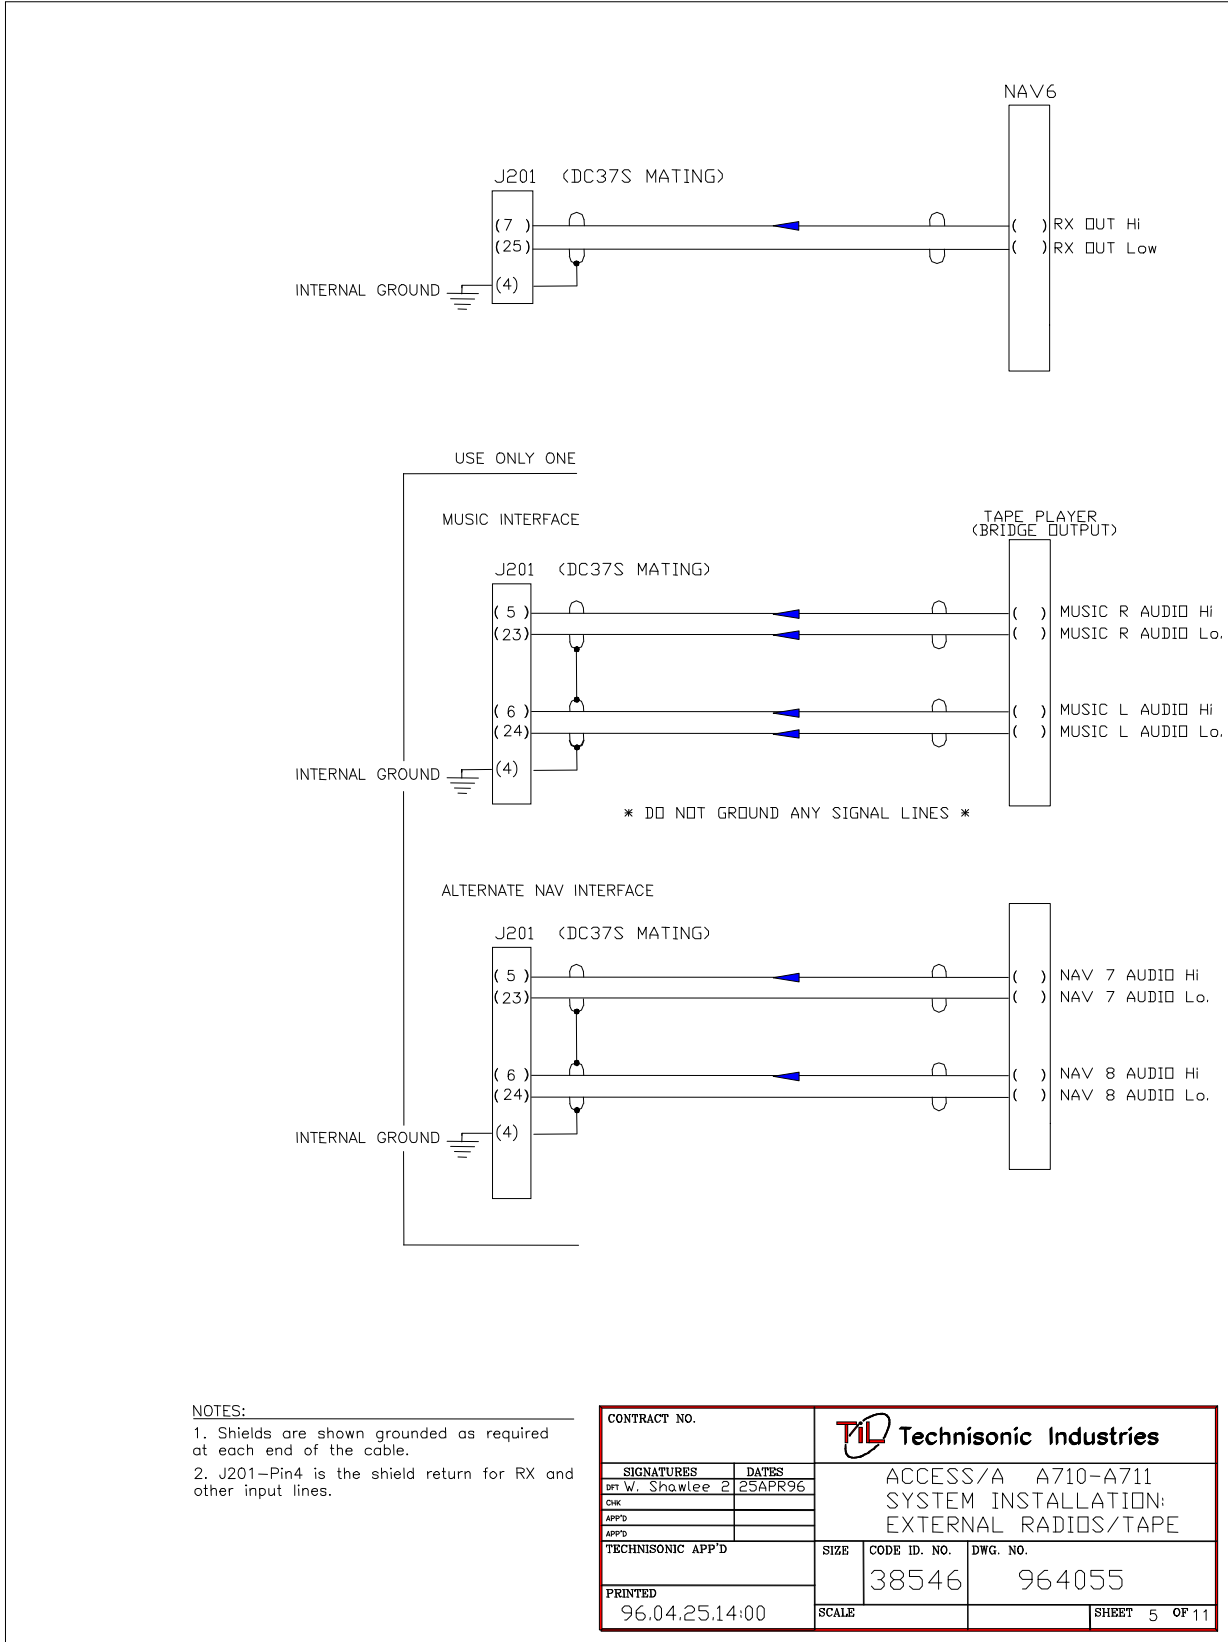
NAV6

J201 (DC37S MATING)

(7 )
(25)
(4)
INTERNAL GROUND

( ) RX OUT Hi
( ) RX OUT Low

USE ONLY ONE

MUSIC INTERFACE

TAPE PLAYER
(BRIDGE OUTPUT)

J201 (DC37S MATING)

( 5 )
(23)
( 6 )
(24)
(4)
INTERNAL GROUND

( ) MUSIC R AUDIO Hi
( ) MUSIC R AUDIO Lo.
( ) MUSIC L AUDIO Hi
( ) MUSIC L AUDIO Lo.

* DO NOT GROUND ANY SIGNAL LINES *

ALTERNATE NAV INTERFACE

J201 (DC37S MATING)

( 5 )
(23)
( 6 )
(24)
(4)
INTERNAL GROUND

( ) NAV 7 AUDIO Hi
( ) NAV 7 AUDIO Lo.
( ) NAV 8 AUDIO Hi
( ) NAV 8 AUDIO Lo.

NOTES:
1. Shields are shown grounded as required at each end of the cable.
2. J201-Pin4 is the shield return for RX and other input lines.

CONTRACT NO.

TIL Technisonic Industries

| SIGNATURES | DATES |
|---|---|
| DFT W. Shawlee 2 | 25APR96 |
| CHK | |
| APP'D | |
| APP'D | |

ACCESS/A A710-A711
SYSTEM INSTALLATION:
EXTERNAL RADIOS/TAPE

TECHNISONIC APP'D

SIZE
CODE ID. NO. 38546
DWG. NO. 964055

PRINTED
96.04.25.14:00

SCALE
SHEET 5 OF 11